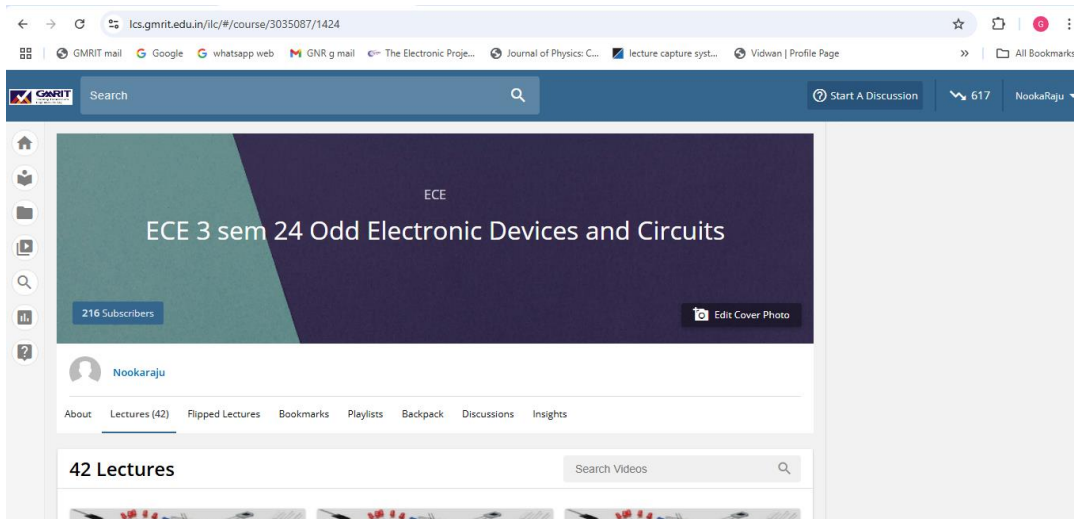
lcs.gmrit.edu.in/ilc/#/course/3035087/1424

GMRIT mail Google whatsapp web GNR g mail The Electronic Proje... Journal of Physics: C... lecture capture syst... Vidwan | Profile Page » All Bookmarks

GMRIT Search Start A Discussion 617 NookaRaju

ECE

ECE 3 sem 24 Odd Electronic Devices and Circuits

216 Subscribers

Edit Cover Photo

Nookaraju

About Lectures (42) Flipped Lectures Bookmarks Playlists Backpack Discussions Insights

42 Lectures

Search Videos